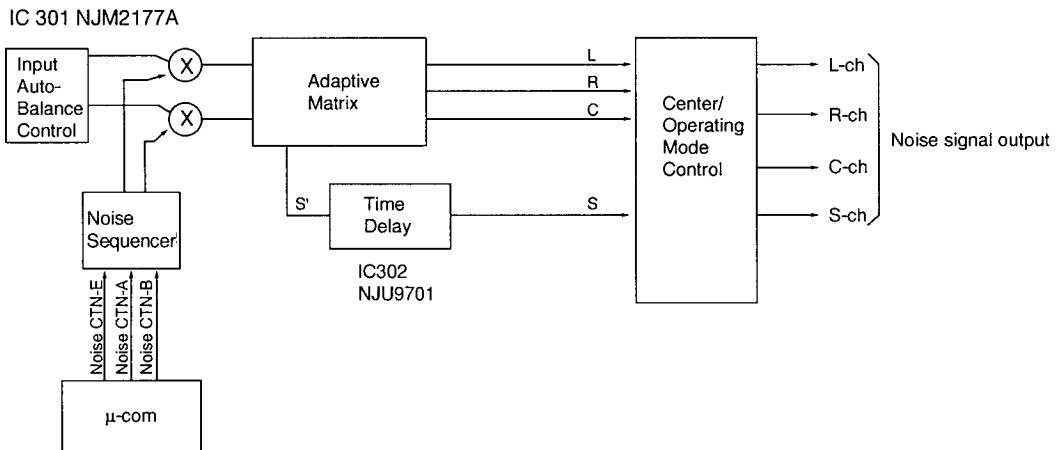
IC 301 NJM2177A

Input Auto-Balance Control

X

X

Adaptive Matrix

L

R

C

Center/ Operating Mode Control

L-ch

R-ch

C-ch

S-ch

Noise signal output

Noise Sequencer

S'

Time Delay

S

IC302 NJU9701

Noise CTN-E

Noise CTN-A

Noise CTN-B

μ-com